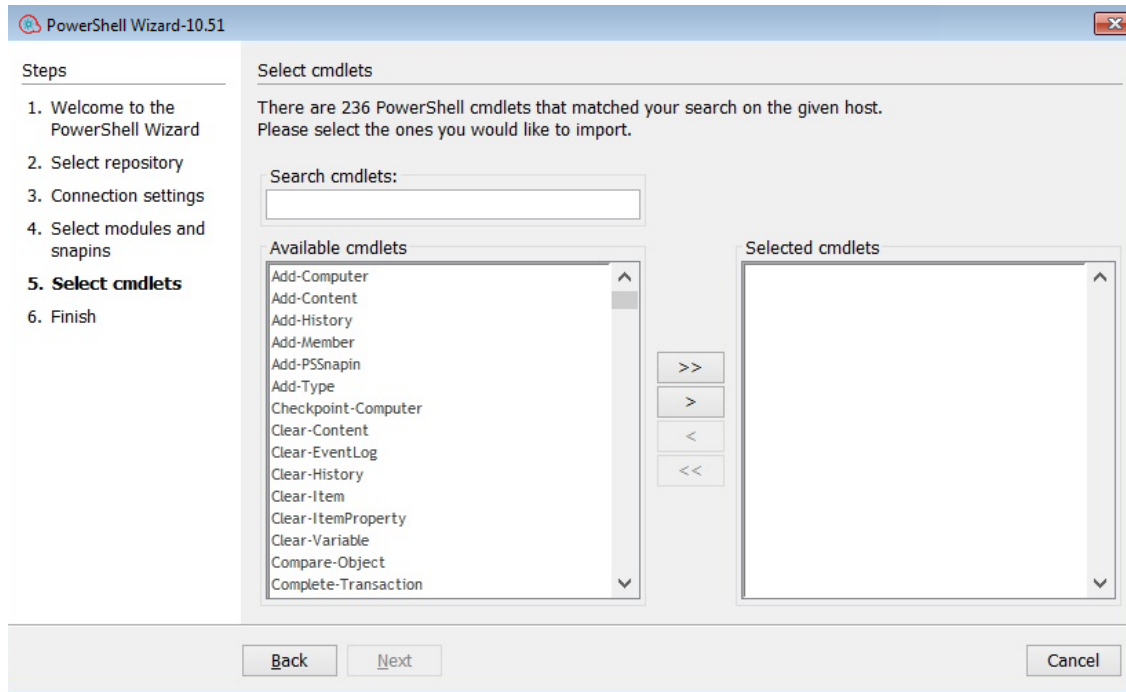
PowerShell Wizard-10.51

Steps

1. Welcome to the PowerShell Wizard
2. Select repository
3. Connection settings
4. Select modules and snapins
5. Select cmdlets
6. Finish

Select cmdlets

There are 236 PowerShell cmdlets that matched your search on the given host.
Please select the ones you would like to import.

Search cmdlets:

Available cmdlets

Add-Computer
Add-Content
Add-History
Add-Member
Add-PSSnapin
Add-Type
Checkpoint-Computer
Clear-Content
Clear-EventLog
Clear-History
Clear-Item
Clear-ItemProperty
Clear-Variable
Compare-Object
Complete-Transaction

>>
>
<
<<

Selected cmdlets

Back
Next
Cancel